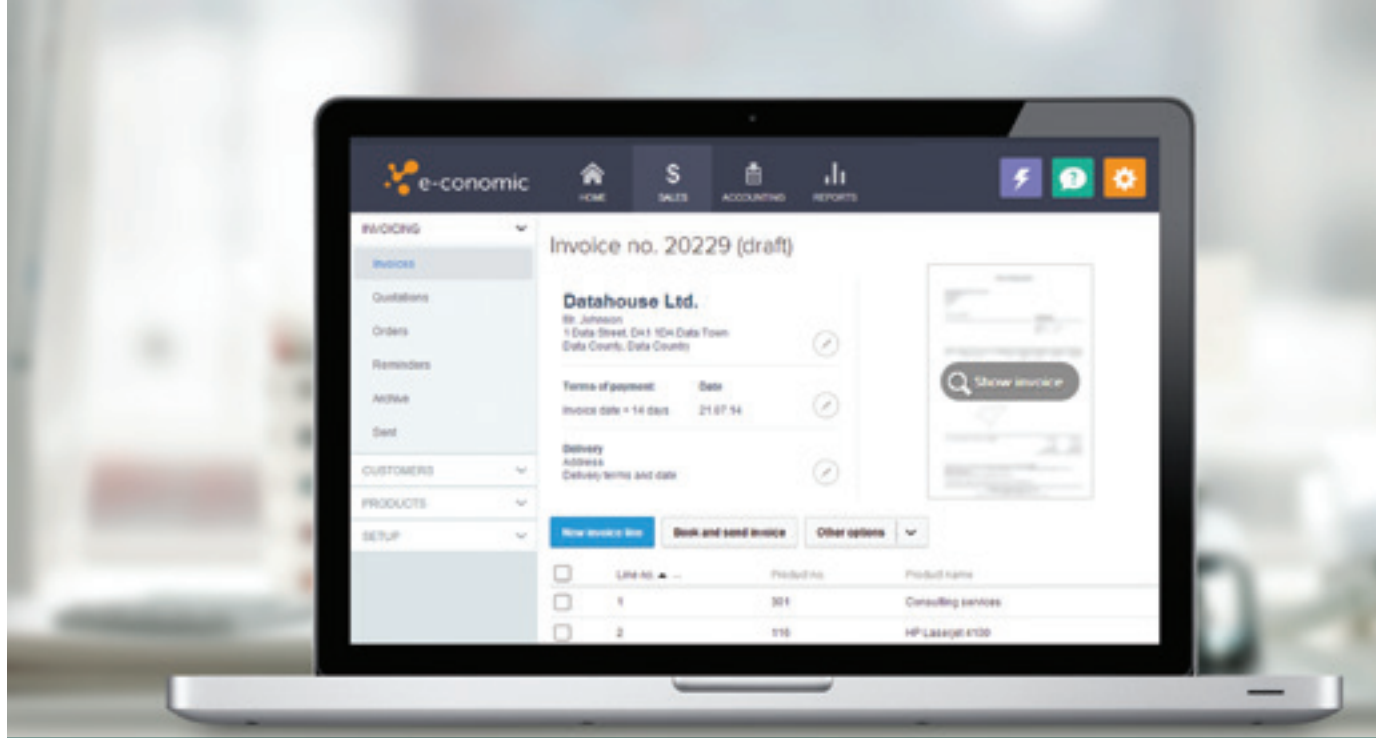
e-conomic

HOME

SALES

ACCOUNTING

REPORTS

INVOICING

Invoices

Quotations

Orders

Reminders

Archive

Sent

CUSTOMERS

PRODUCTS

SETUP

Invoice no. 20229 (draft)

Datahouse Ltd.

Mr. Johnson
1 Data Street, DH1 1DH Data Town
Data County, Data Country

Terms of payment

Date

Invoice date + 14 days

21.07.14

Delivery
Address
Delivery terms and date

Show invoice

New invoice line

Book and send invoice

Other options

| | Line no. | Product no. | Product name |
|---|---|---|---|
| | 1 | 301 | Consulting services |
| | 2 | 116 | HP Laserjet 4100 |